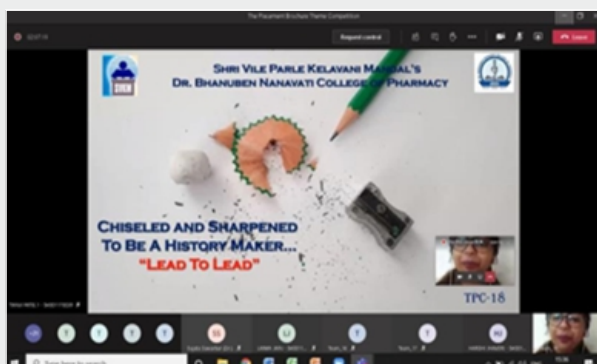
The Placement Brochure Theme Competition

Request control

Leave

Shri Vile Parle Kelavani Mandal's
Dr. Bhanuben Nanavati College of Pharmacy

Chiseled and Sharpened
To Be A History Maker...
"Lead To Lead"

TPC-18